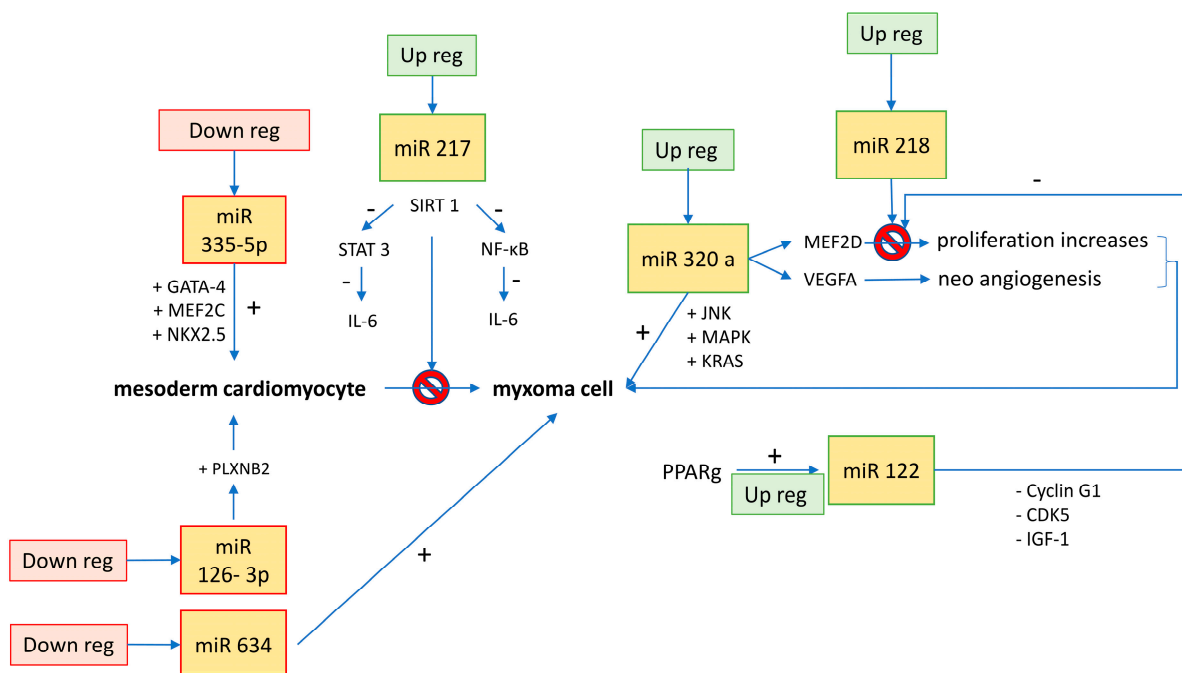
Up reg

Up reg

Down reg

miR 217

miR 218

Up reg

-

SIRT 1

miR 335-5p

-

-

STAT 3

NF-κB

miR 320 a

MEF2D

proliferation increases

VEGFA

neo angiogenesis

–

-

+ GATA-4
+ MEF2C
+ NKX2.5

+

IL-6

IL-6

+ JNK
+ MAPK
+ KRAS

+

mesoderm cardiomyocyte

myxoma cell

+ PLXNB2

PPARg

+

miR 122

Up reg

- Cyclin G1
- CDK5
- IGF-1

Down reg

miR 126- 3p

+

Down reg

miR 634